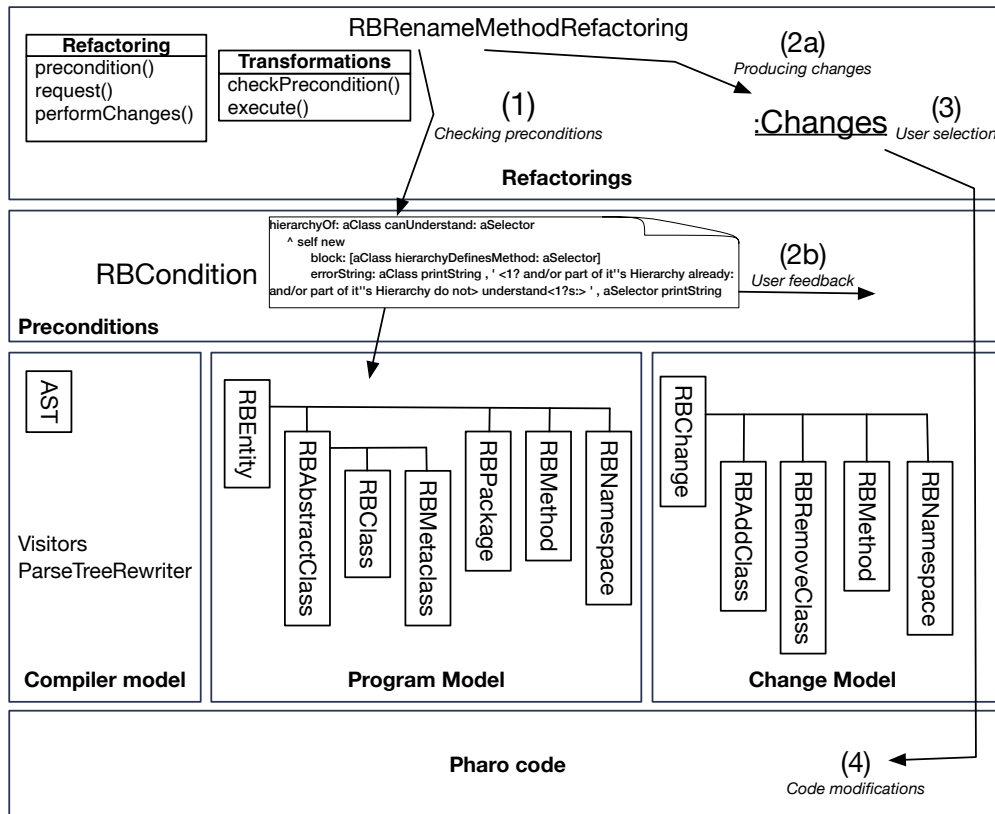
Refactoring
precondition()
request()
performChanges()

Transformations
checkPrecondition()
execute()

RBRenameMethodRefactoring

(2a)
Producing changes

(1)
Checking preconditions

:Changes

(3)
User selection

Refactorings

hierarchyOf: aClass canUnderstand: aSelector
^ self new
block: [aClass hierarchyDefinesMethod: aSelector]
errorString: aClass printString , ' <1? and/or part of it''s Hierarchy already: and/or part of it''s Hierarchy do not> understand<1?s:> ' , aSelector printString

RBCondition

(2b)
User feedback

Preconditions

AST

Visitors
ParseTreeRewriter

Compiler model

RBEntity
RBAbstractClass
RBClass
RBMetaclass
RBPackage
RBMethod
RBNamespace

Program Model

RBChange
RBAddClass
RBRemoveClass
RBMethod
RBNamespace

Change Model

Pharo code

(4)
Code modifications